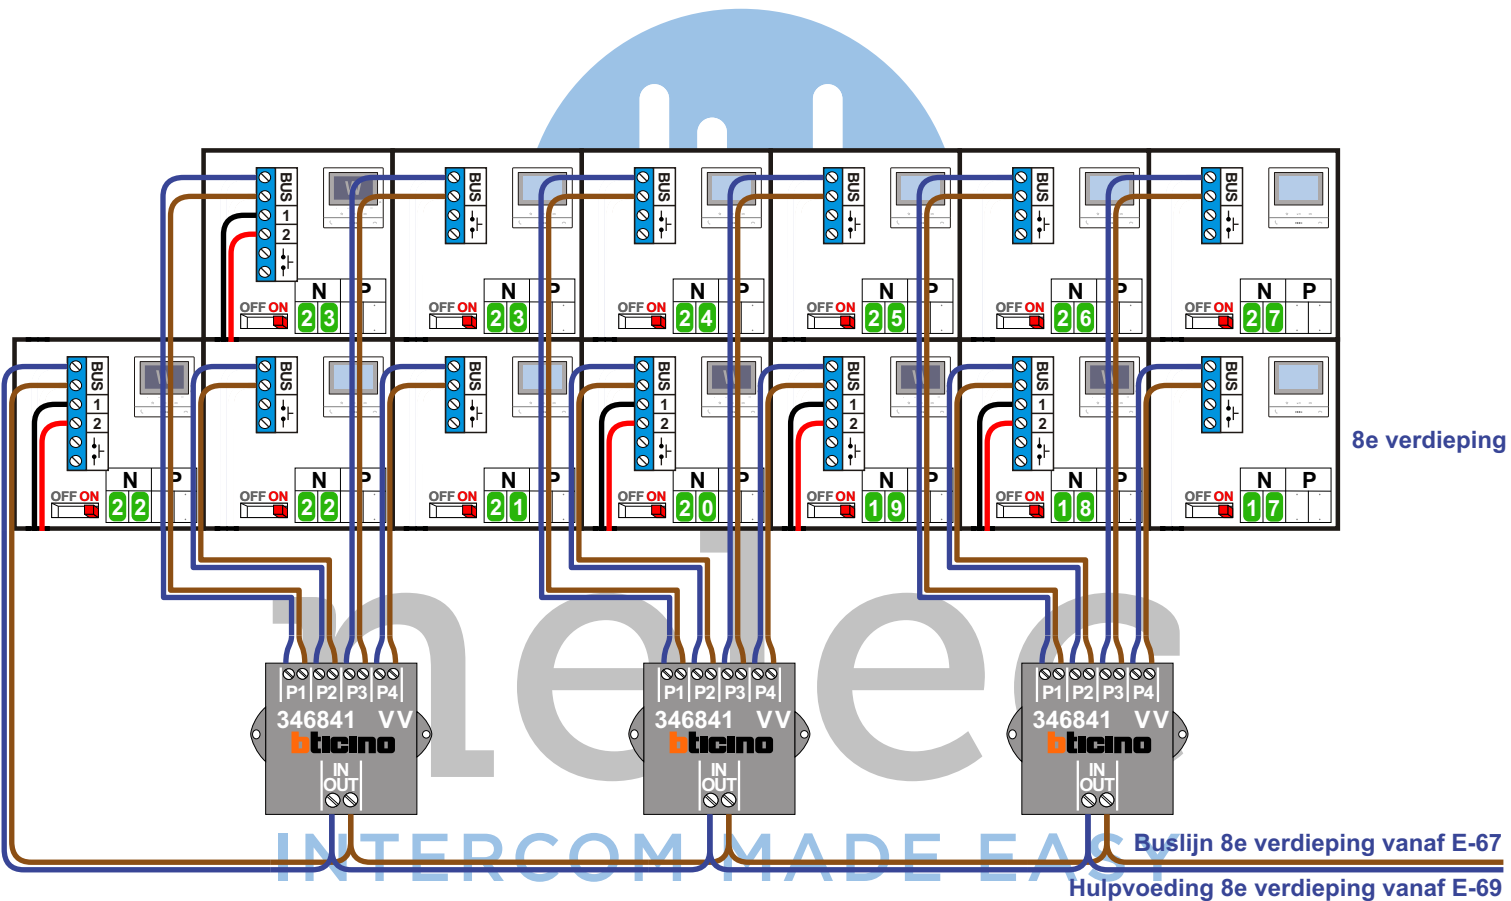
BUS 1 2
OFF ON
N P
2 3
BUS
OFF ON
N P
2 3
BUS
OFF ON
N P
2 4
BUS
OFF ON
N P
2 5
BUS
OFF ON
N P
2 6
BUS
OFF ON
N P
2 7

BUS 1 2
OFF ON
N P
2 2
BUS
OFF ON
N P
2 2
BUS
OFF ON
N P
2 1
BUS 1 2
OFF ON
N P
2 0
BUS 1 2
OFF ON
N P
1 9
BUS 1 2
OFF ON
N P
1 8
BUS
OFF ON
N P
1 7

8e verdieping

P1 P2 P3 P4
346841 VV
bticino
IN OUT

P1 P2 P3 P4
346841 VV
bticino
IN OUT

P1 P2 P3 P4
346841 VV
bticino
IN OUT

INTERCOM MADE EASY

Buslijn 8e verdieping vanaf E-67
Hulpvoeding 8e verdieping vanaf E-69